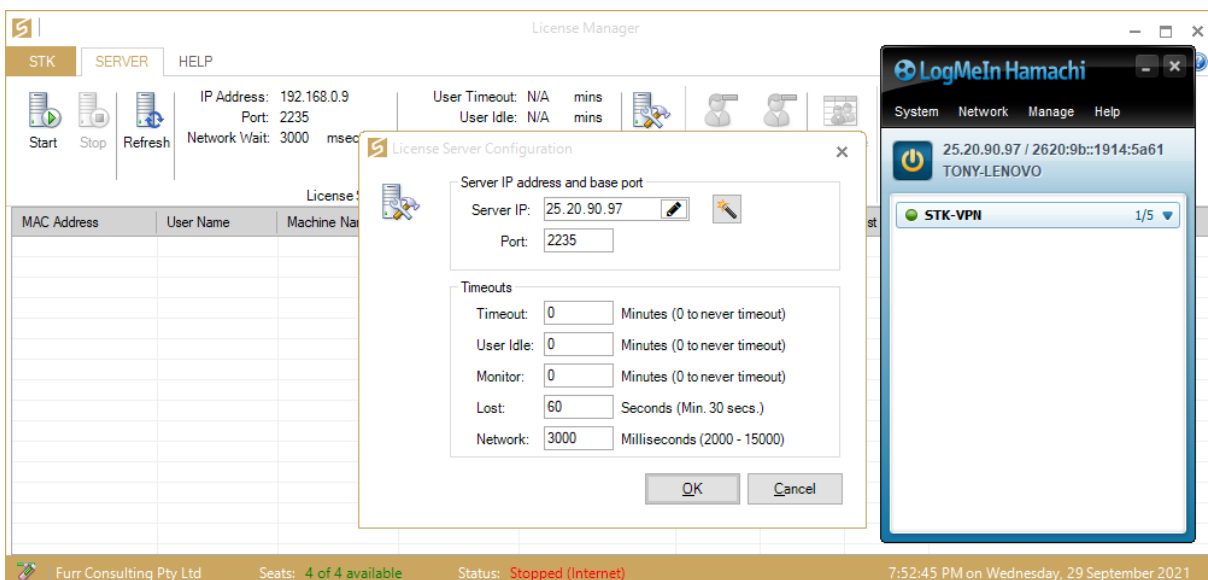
License Manager

STK SERVER HELP

Start Stop Refresh

IP Address: 192.168.0.9
Port: 2235
Network Wait: 3000 msec

User Timeout: N/A mins
User Idle: N/A mins

License S

MAC Address | User Name | Machine Na | st

License Server Configuration

Server IP address and base port
Server IP: 25.20.90.97
Port: 2235

Timeouts
Timeout: 0 Minutes (0 to never timeout)
User Idle: 0 Minutes (0 to never timeout)
Monitor: 0 Minutes (0 to never timeout)
Lost: 60 Seconds (Min. 30 secs.)
Network: 3000 Milliseconds (2000 - 15000)

OK Cancel

LogMeIn Hamachi
System Network Manage Help
25.20.90.97 / 2620:9b::1914:5a61
TONY-LENOVO
STK-VPN 1/5

Furr Consulting Pty Ltd Seats: 4 of 4 available Status: Stopped (Internet) 7:52:45 PM on Wednesday, 29 September 2021